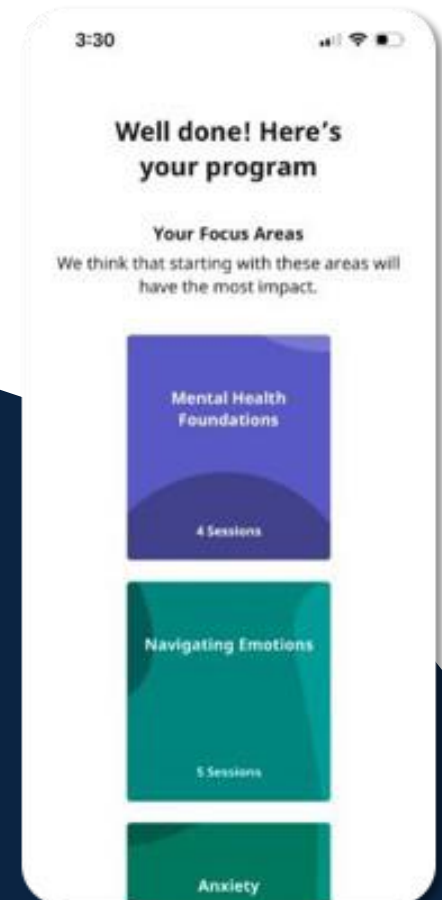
3:30

Well done! Here's your program

Your Focus Areas

We think that starting with these areas will have the most impact.

Mental Health Foundations

4 Sessions

Navigating Emotions

5 Sessions

Anxiety